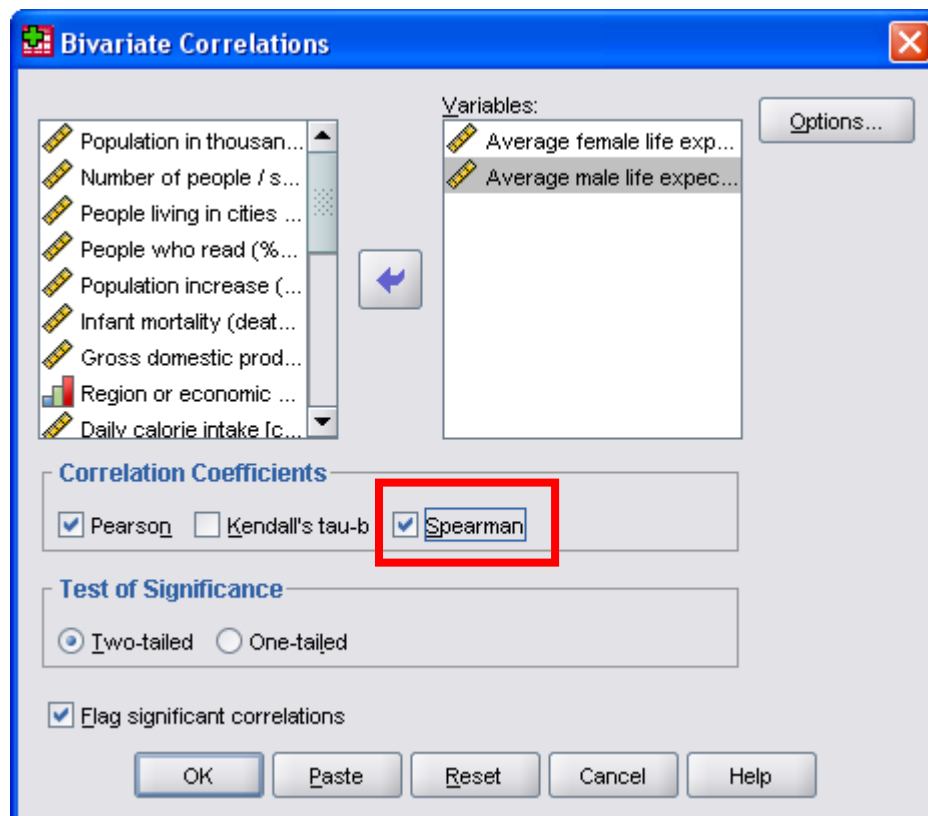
Bivariate Correlations

Population in thousan...
Number of people / s...
People living in cities ...
People who read (%...
Population increase (...
Infant mortality (deat...
Gross domestic prod...
Region or economic ...
Daily calorie intake [c...

Variables:
Average female life exp...
Average male life expec...

Options...

Correlation Coefficients
Pearson
Kendall's tau-b
Spearman

Test of Significance
Two-tailed
One-tailed

Flag significant correlations

OK
Paste
Reset
Cancel
Help